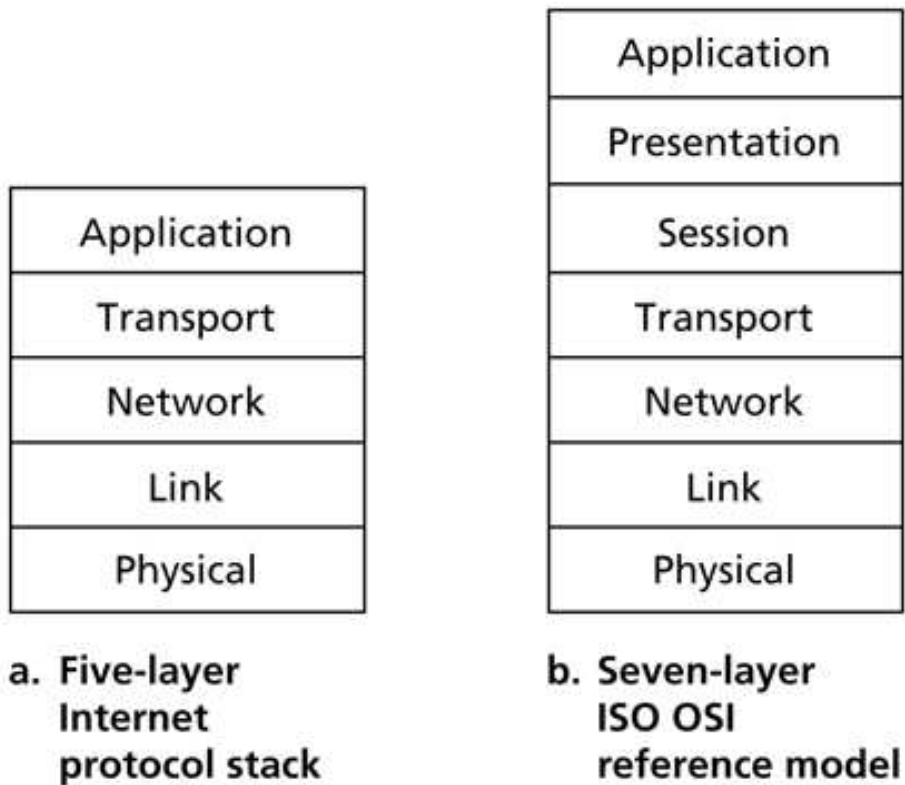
| Application |
|---|
| Transport |
| Network |
| Link |
| Physical |

a. Five-layer Internet protocol stack

| Application |
|---|
| Presentation |
| Session |
| Transport |
| Network |
| Link |
| Physical |

b. Seven-layer ISO OSI reference model